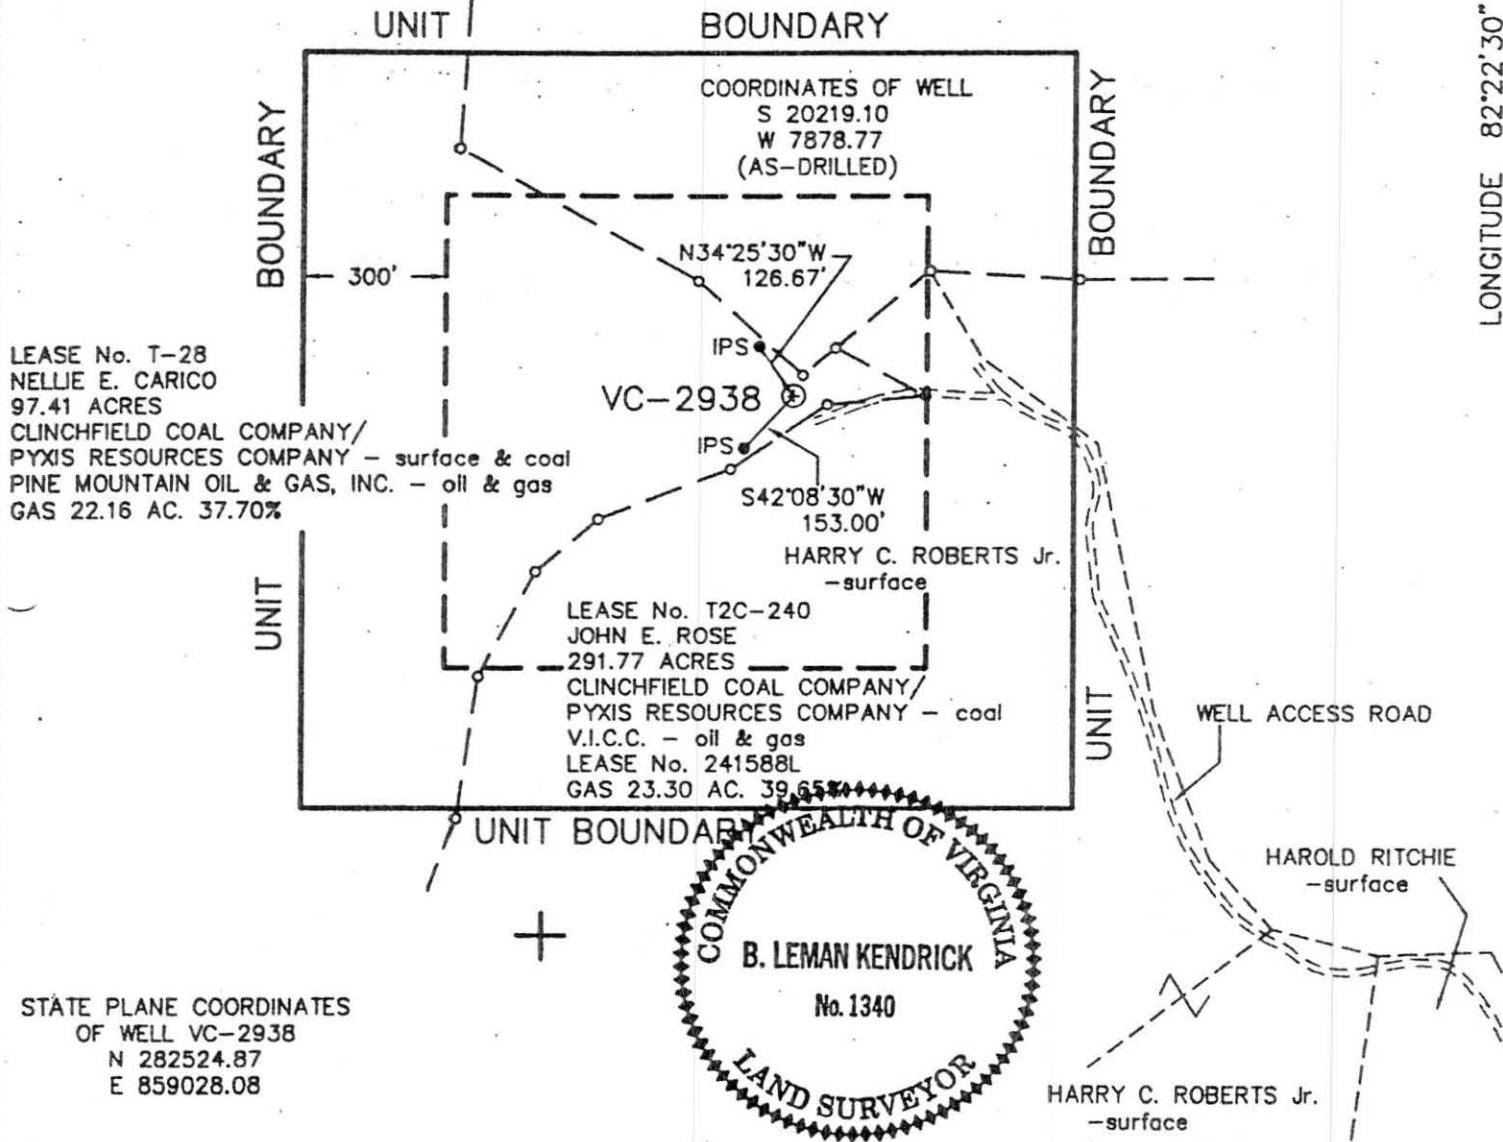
UNIT BOUNDARY

COORDINATES OF WELL
S 20219.10
W 7878.77
(AS-DRILLED)

BOUNDARY

BOUNDARY

LONGITUDE 82°22'30"

300'

N34°25'30"W
126.67'

LEASE No. T-28
NELLIE E. CARICO
97.41 ACRES
CLINCHFIELD COAL COMPANY/
PYXIS RESOURCES COMPANY - surface & coal
PINE MOUNTAIN OIL & GAS, INC. - oil & gas
GAS 22.16 AC. 37.70%

IPS
VC-2938
IPS

S42°08'30"W
153.00'

HARRY C. ROBERTS Jr.
-surface

UNIT

LEASE No. T2C-240
JOHN E. ROSE
291.77 ACRES
CLINCHFIELD COAL COMPANY/
PYXIS RESOURCES COMPANY - coal
V.I.C.C. - oil & gas
LEASE No. 241588L
GAS 23.30 AC. 39.65%

UNIT

WELL ACCESS ROAD

UNIT BOUNDARY

COMMONWEALTH OF VIRGINIA
B. LEMAN KENDRICK
No. 1340
LAND SURVEYOR

HAROLD RITCHIE
-surface

STATE PLANE COORDINATES
OF WELL VC-2938
N 282524.87
E 859028.08

HARRY C. ROBERTS Jr.
-surface